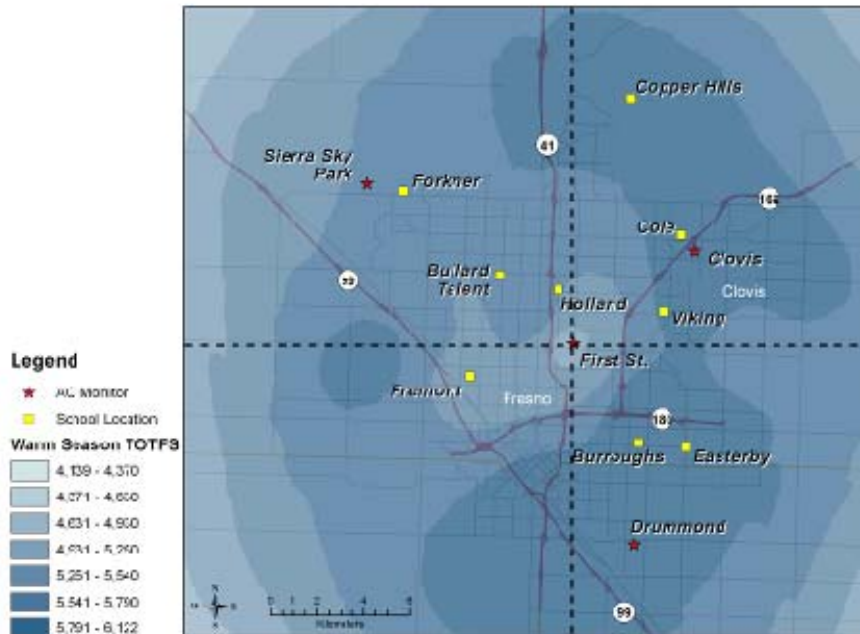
Copper Hills

41

Sierra Sky Park

Forkner

168

Cole

Clovis

99

Bullard Tal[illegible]ent

Hollard

Clovis

Viking

Legend

AC Monitor

School Location

Warm Season TOTFS

4,139 - 4,370

4,371 - 4,630

4,631 - 4,900

4,9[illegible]1 - 5,250

5,251 - 5,540

5,541 - 5,790

5,791 - 6,122

First St.

Fremont

Fresno

180

Burroughs

Easterby

Drummond

99

0 1 2 4 6

Kilometers